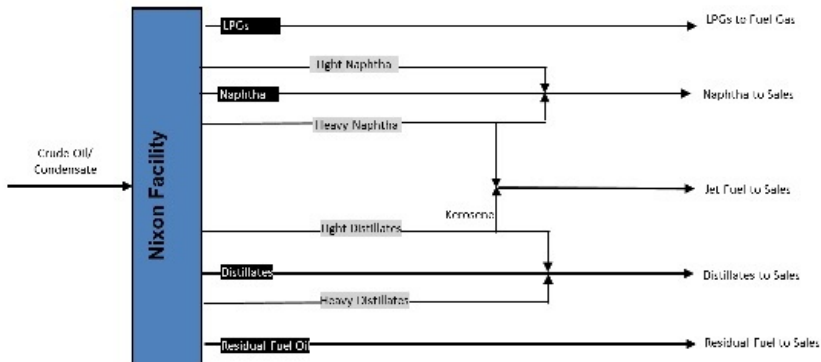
Crude Oil/ Condensate

Nixon Facility

LPGs

LPGs to Fuel Gas

Light Naphtha

Naphtha

Naphtha to Sales

Heavy Naphtha

Kerosene

Jet Fuel to Sales

Light Distillates

Distillates

Distillates to Sales

Heavy Distillates

Residual Fuel Oil

Residual Fuel to Sales